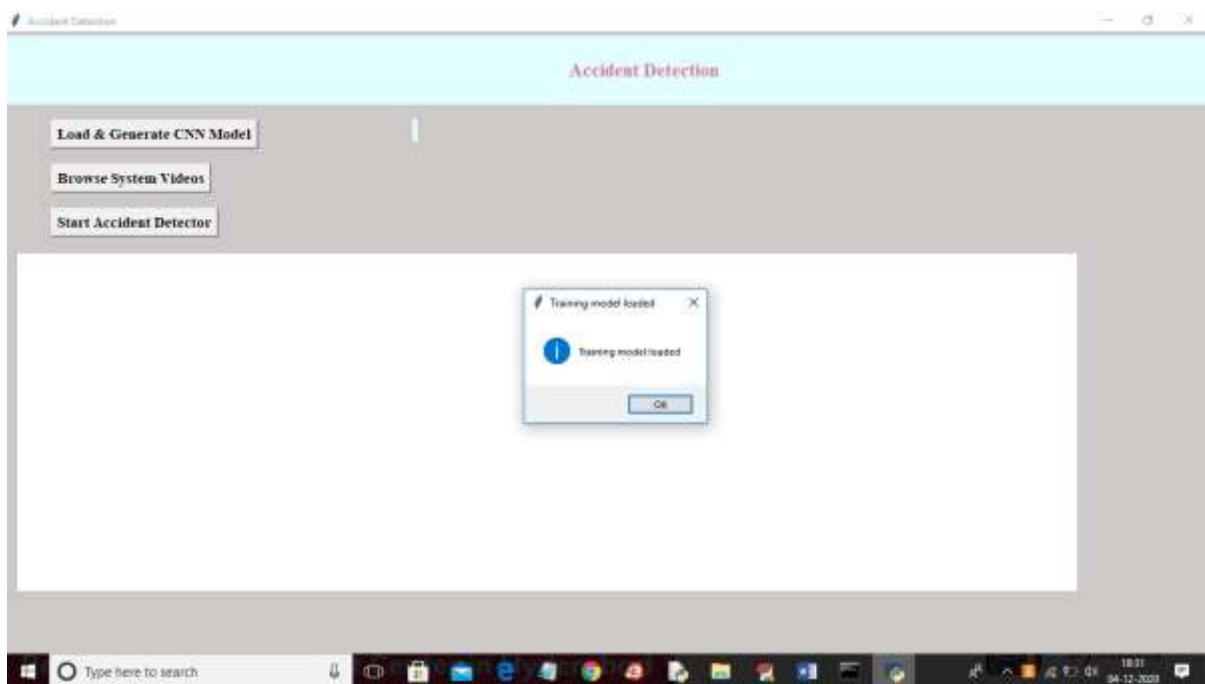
Accident Detection

Accident Detection

Load & Generate CNN Model

Browse System Videos

Start Accident Detector

Training model loaded

Training model loaded

OK

Type here to search

18:31
04-12-2023